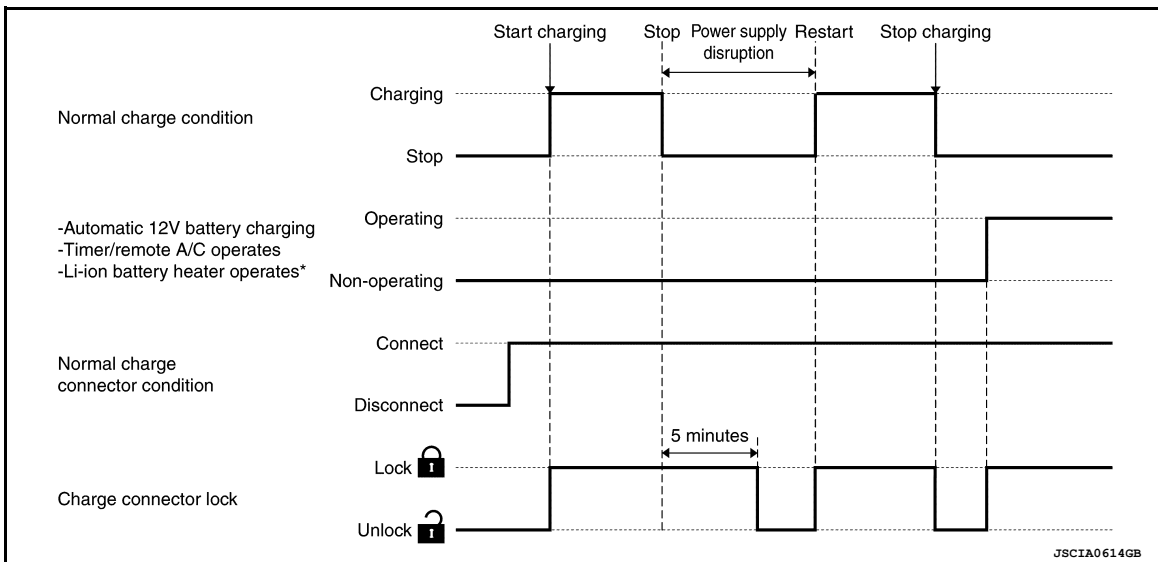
Start charging

Stop

Power supply disruption

Restart

Stop charging

Normal charge condition

Charging

Stop

-Automatic 12V battery charging
-Timer/remote A/C operates
-Li-ion battery heater operates*

Operating

Non-operating

Normal charge connector condition

Connect

Disconnect

5 minutes

Charge connector lock

Lock

Unlock

JSCIA0614GB